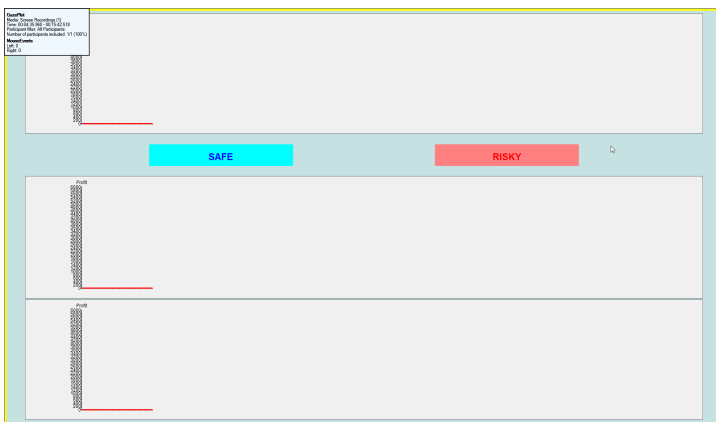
GazePlot
Media: Screen Recordings (3)
Time: 00:04:35.960 - 00:15:42.518
Participant filter: All Participants
Number of participants included: 1/1 (100%)
Mouse Events
Left: 0
Right: 0

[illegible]

SAFE

RISKY

Profit
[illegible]

Profit
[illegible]